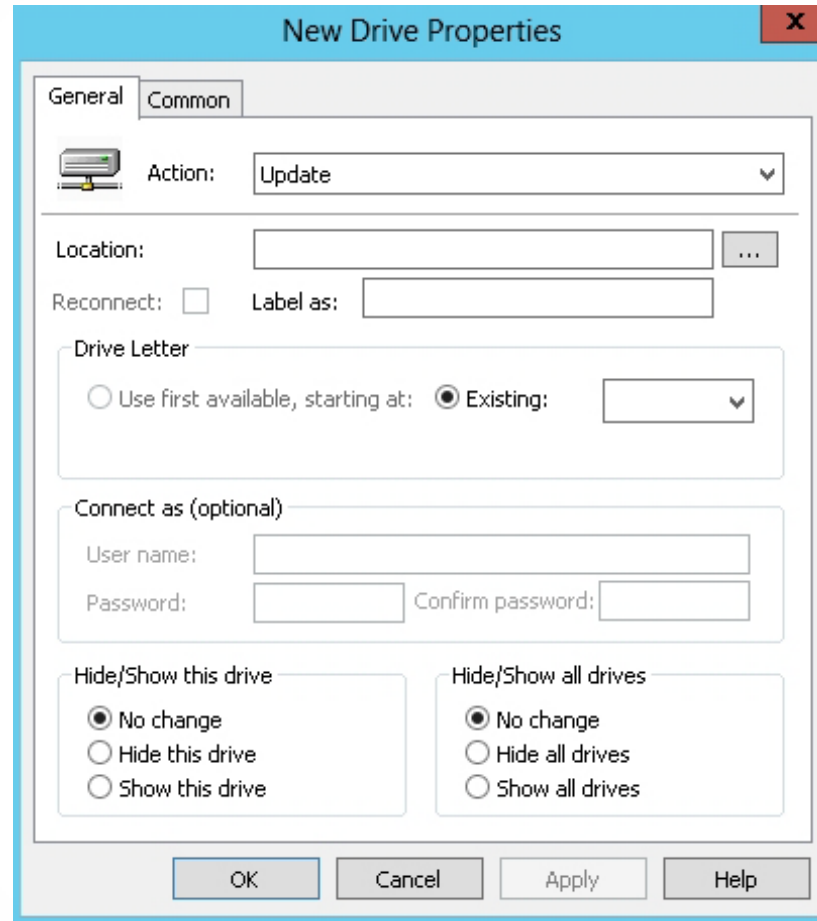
New Drive Properties

X

General | Common

Action: Update

Location: ...

Reconnect: Label as:

Drive Letter

Use first available, starting at: Existing:

Connect as (optional)

User name:

Password: Confirm password:

Hide/Show this drive

No change

Hide this drive

Show this drive

Hide/Show all drives

No change

Hide all drives

Show all drives

OK Cancel Apply Help